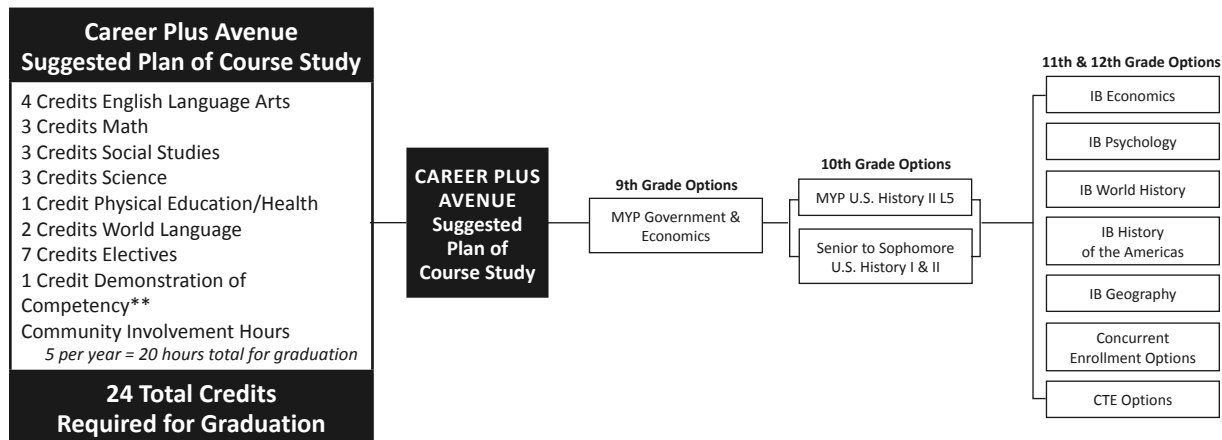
Career Plus Avenue
Suggested Plan of Course Study

4 Credits English Language Arts
3 Credits Math
3 Credits Social Studies
3 Credits Science
1 Credit Physical Education/Health
2 Credits World Language
7 Credits Electives
1 Credit Demonstration of Competency**
Community Involvement Hours
5 per year = 20 hours total for graduation

24 Total Credits
Required for Graduation

CAREER PLUS AVENUE Suggested Plan of Course Study

9th Grade Options
MYP Government & Economics

10th Grade Options
MYP U.S. History II L5
Senior to Sophomore U.S. History I & II

11th & 12th Grade Options
IB Economics
IB Psychology
IB World History
IB History of the Americas
IB Geography
Concurrent Enrollment Options
CTE Options